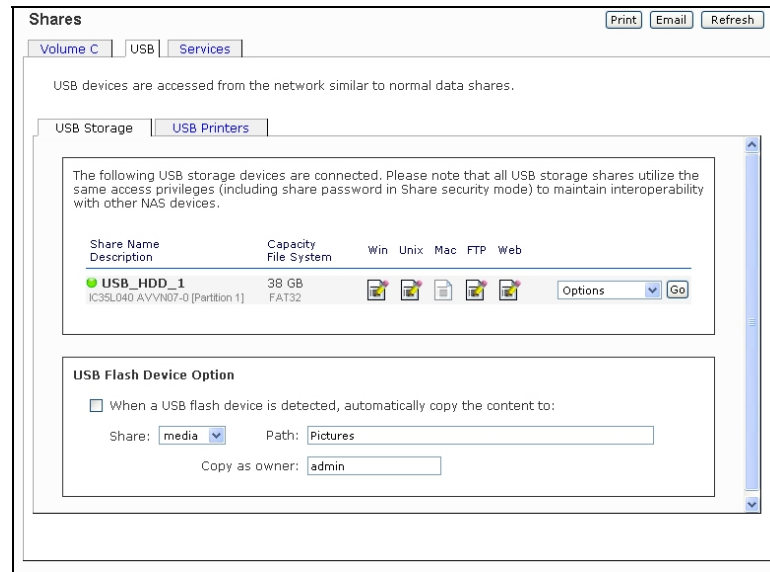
Shares

Print Email Refresh

Volume C USB Services

USB devices are accessed from the network similar to normal data shares.

USB Storage USB Printers

The following USB storage devices are connected. Please note that all USB storage shares utilize the same access privileges (including share password in Share security mode) to maintain interoperability with other NAS devices.

| Share Name Description | Capacity File System | Win | Unix | Mac | FTP | Web | |
|---|---|---|---|---|---|---|---|
| USB_HDD_1 IC35L040 AVVN07-0 [Partition 1] | 38 GB FAT32 | | | | | | Options Go |

USB Flash Device Option

When a USB flash device is detected, automatically copy the content to:

Share: media Path: Pictures

Copy as owner: admin